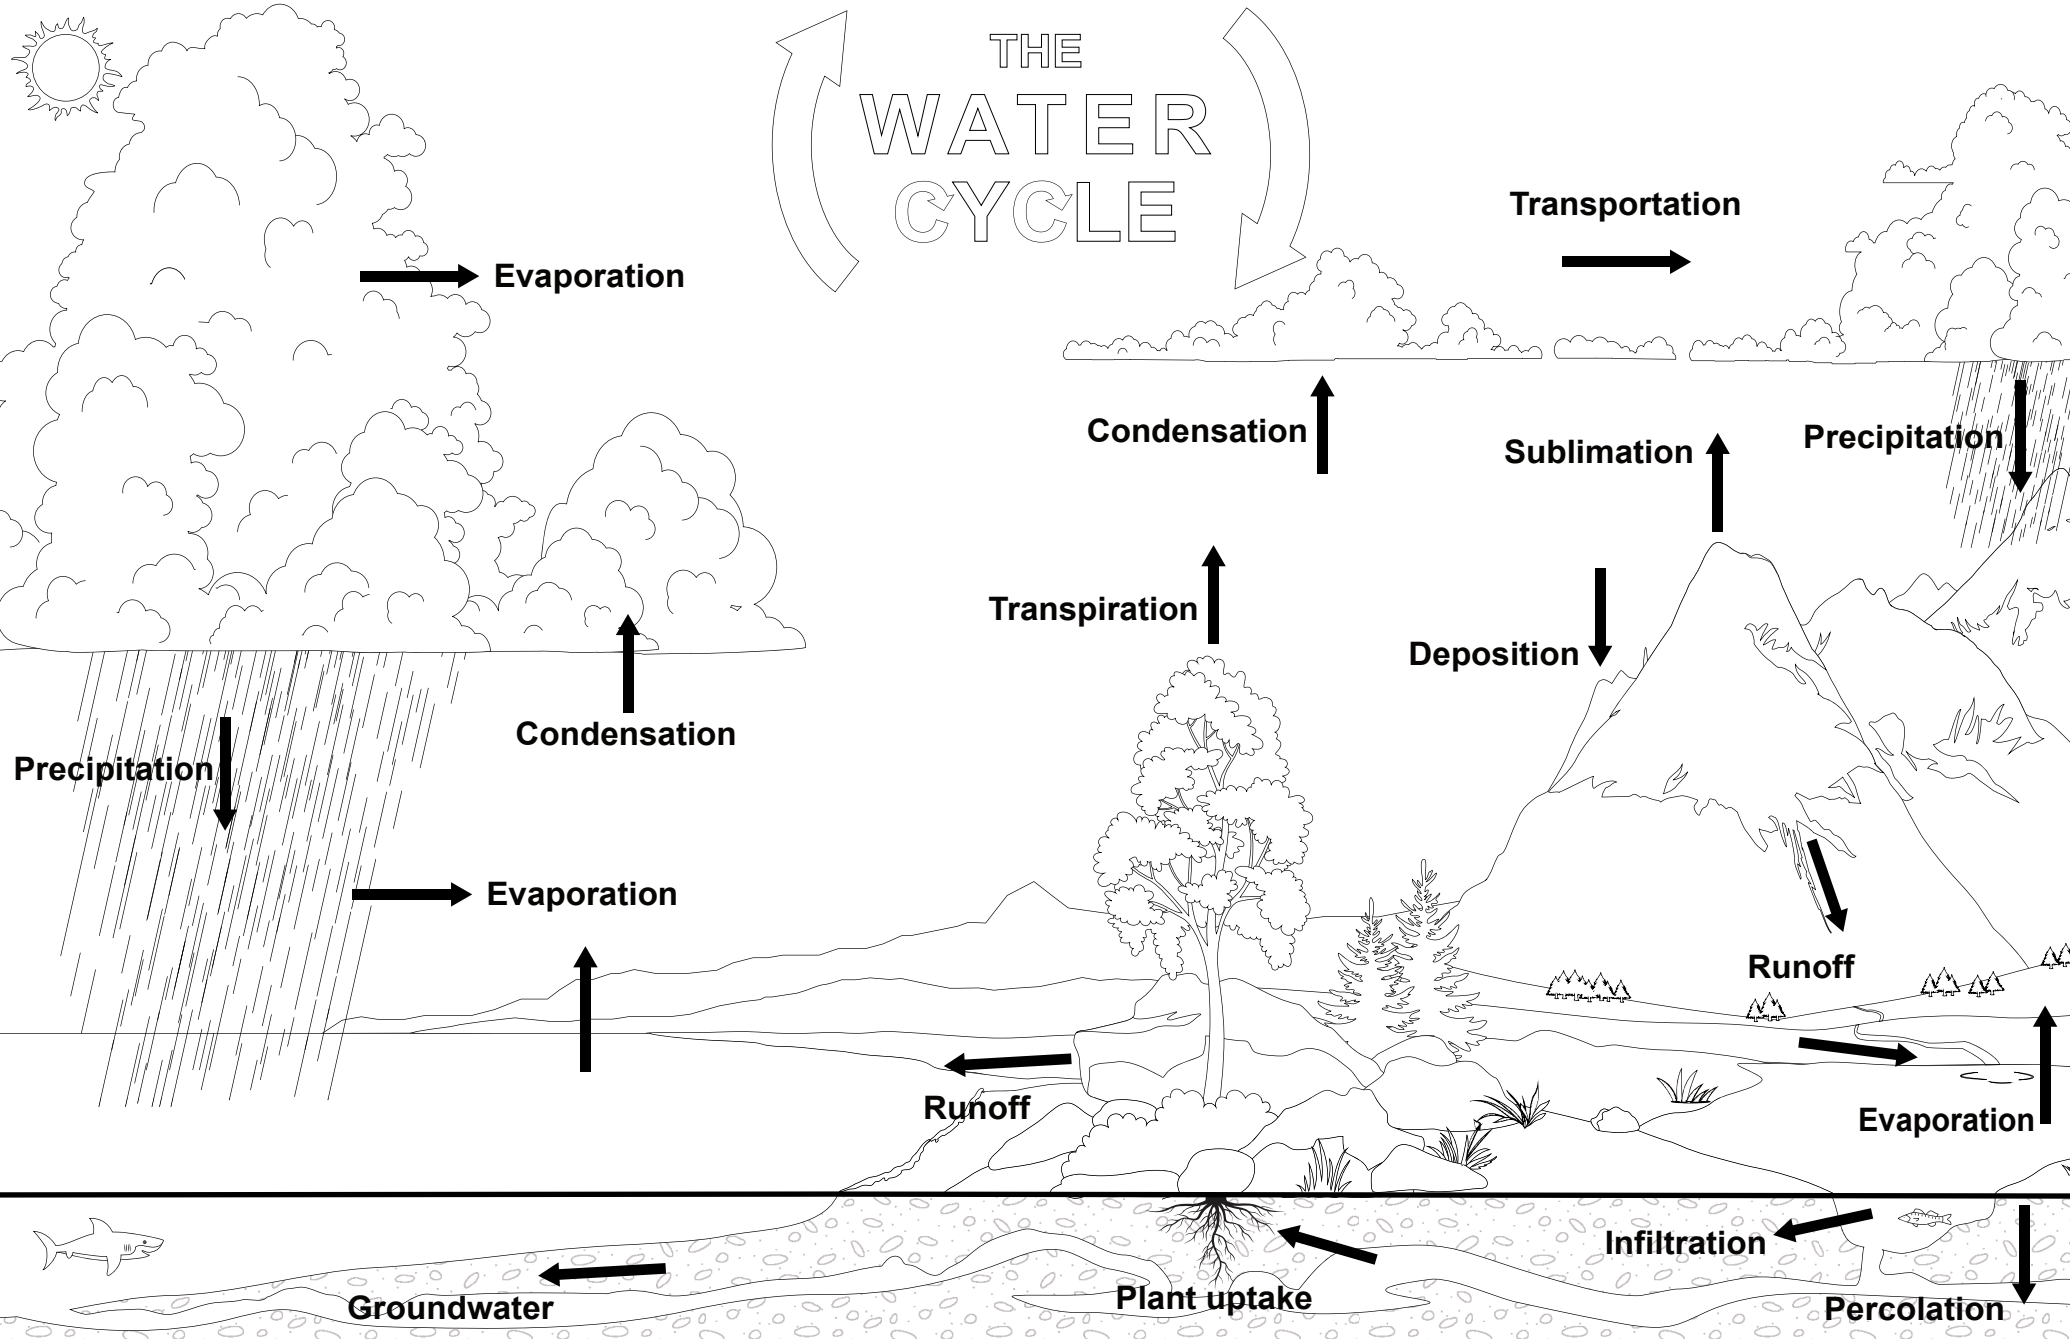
THE WATER CYCLE

Evaporation

Transportation

Condensation

Sublimation

Precipitation

Transpiration

Deposition

Condensation

Precipitation

Evaporation

Runoff

Runoff

Evaporation

Infiltration

Groundwater

Plant uptake

Percolation